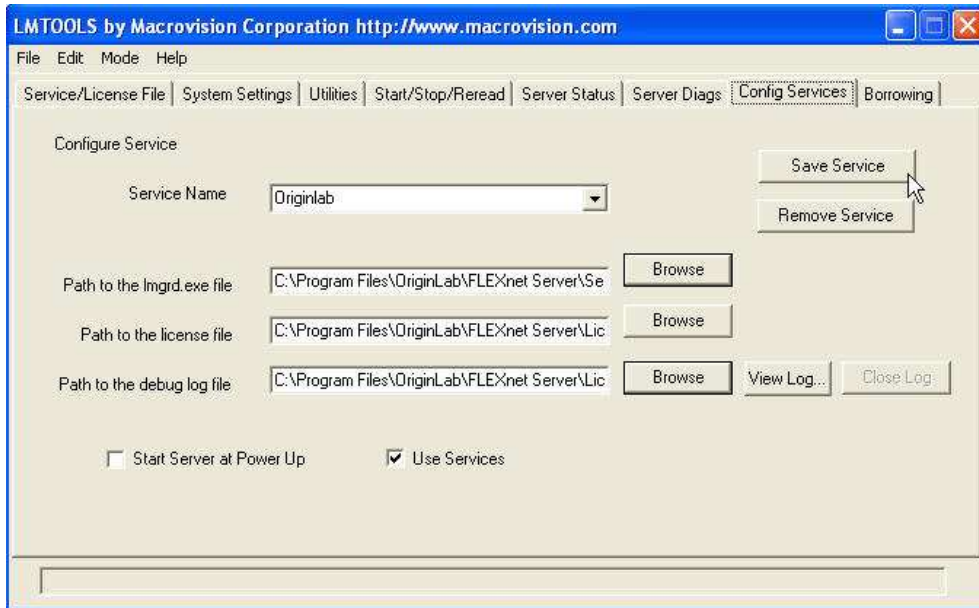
LMTOOLS by Macrovision Corporation http://www.macrovision.com

File Edit Mode Help

Service/License File | System Settings | Utilities | Start/Stop/Reread | Server Status | Server Diags | Config Services | Borrowing

Configure Service

Save Service

Service Name Originlab

Remove Service

Path to the lmgrd.exe file C:\Program Files\OriginLab\FLEXnet Server\Se Browse

Path to the license file C:\Program Files\OriginLab\FLEXnet Server\Lic Browse

Path to the debug log file C:\Program Files\OriginLab\FLEXnet Server\Lic Browse View Log... Close Log

Start Server at Power Up

Use Services